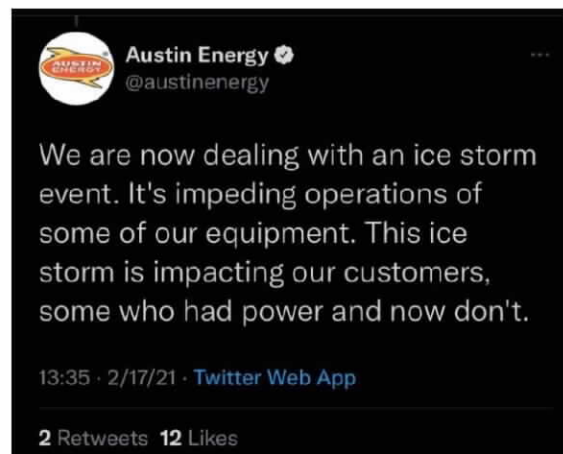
AUSTIN ENERGY

Austin Energy
@austinenergy

We are now dealing with an ice storm event. It's impeding operations of some of our equipment. This ice storm is impacting our customers, some who had power and now don't.

13:35 · 2/17/21 · Twitter Web App

2 Retweets 12 Likes